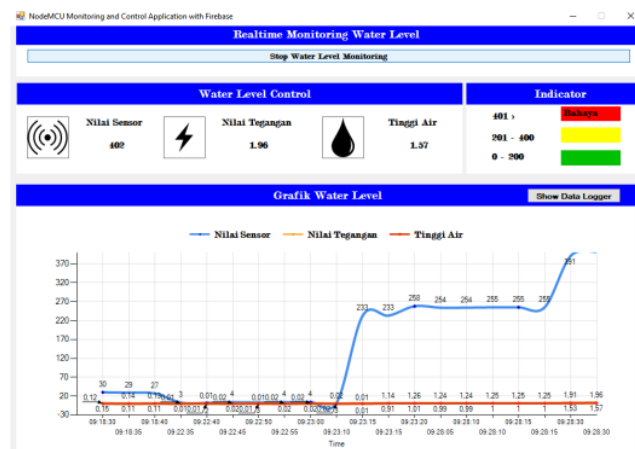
NodeMCU Monitoring and Control Application with Firebase

Realtime Monitoring Water Level

Stop Water Level Monitoring

Water Level Control

Nilai Sensor
402

Nilai Tegangan
1.96

Tinggi Air
1.57

Indicator

401 >
Bahaya
201 - 400
0 - 200

Grafik Water Level

Show Data Logger

Nilai Sensor
Nilai Tegangan
Tinggi Air

370
320
270
220
170
120
70
20
-30

30 29 27 3 4 4 233 233 258 254 254 255 255 255 391

0.12 0.14 0.13 0.01 0.01 0.02 0.01 0.02 0.02 0.01 0.01 1.14 1.26 1.24 1.24 1.25 1.25 1.25 1.91 1.96

0.15 0.11 0.11 0.01 0.01 0.02 0.02 0.01 0.02 0.02 0.01 0.91 1.01 0.99 0.99 1 1 1 1.53 1.57

09:18:30 09:18:40 09:22:40 09:22:50 09:23:00 09:23:10 09:23:15 09:23:20 09:28:10 09:28:15 09:28:30
09:18:35 09:22:35 09:22:45 09:22:55 09:23:10 09:23:15 09:28:05 09:28:10 09:28:15 09:28:30

Time